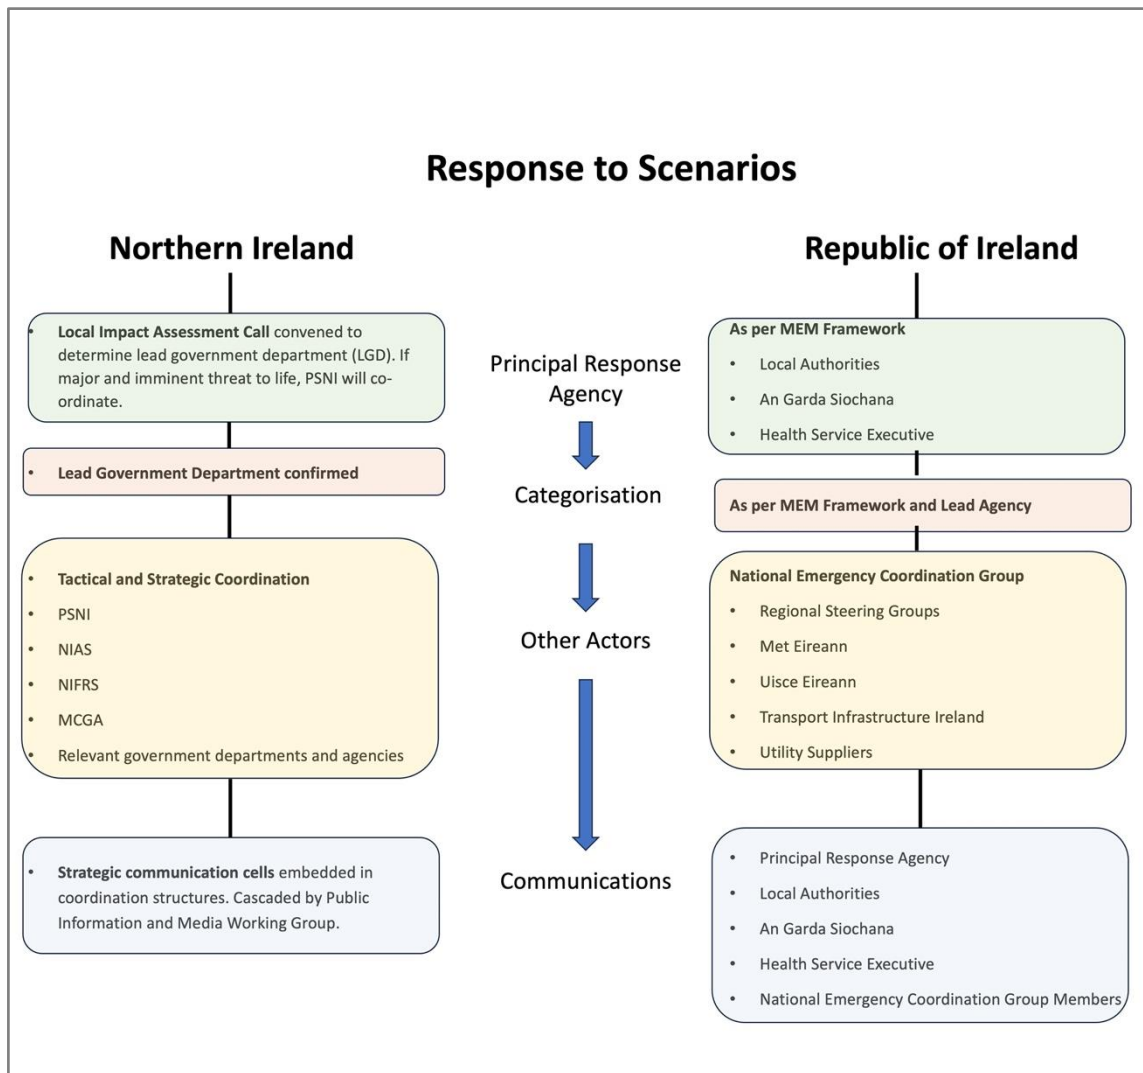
Response to Scenarios

Northern Ireland

- **Local Impact Assessment Call** convened to determine lead government department (LGD). If major and imminent threat to life, PSNI will co-ordinate.

- **Lead Government Department confirmed**

- **Tactical and Strategic Coordination**
- PSNI
- NIAS
- NIFRS
- MCGA
- Relevant government departments and agencies

- **Strategic communication cells** embedded in coordination structures. Cascaded by Public Information and Media Working Group.

Principal Response Agency

Categorisation

Other Actors

Communications

Republic of Ireland

**As per MEM Framework**
- Local Authorities
- An Garda Siochana
- Health Service Executive

**As per MEM Framework and Lead Agency**

**National Emergency Coordination Group**
- Regional Steering Groups
- Met Eireann
- Uisce Eireann
- Transport Infrastructure Ireland
- Utility Suppliers

- Principal Response Agency
- Local Authorities
- An Garda Siochana
- Health Service Executive
- National Emergency Coordination Group Members